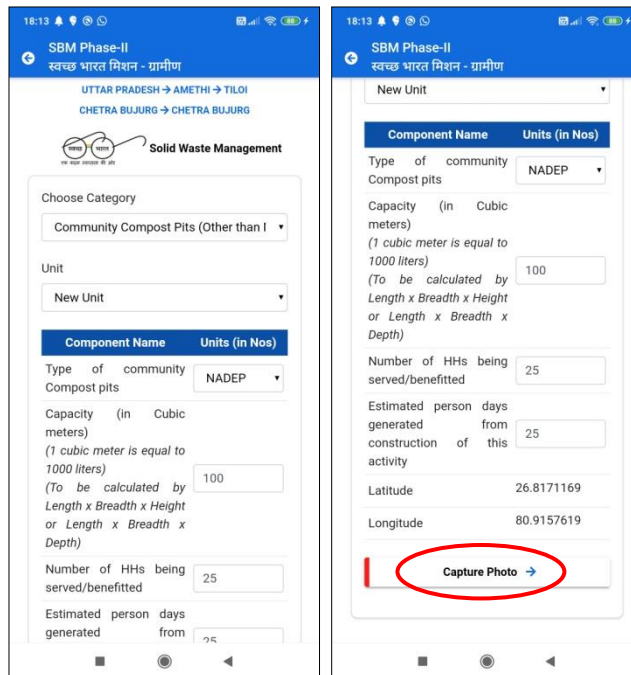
18:13

SBM Phase-II
स्वच्छ भारत मिशन - ग्रामीण

UTTAR PRADESH → AMETHI → TILOI
CHETRA BUJURG → CHETRA BUJURG

स्वच्छ भारत
एक कदम स्वच्छता की ओर

Solid Waste Management

Choose Category
Community Compost Pits (Other than I

Unit
New Unit

| Component Name | Units (in Nos) |
|---|---|
| Type of community Compost pits | NADEP |
| Capacity (in Cubic meters) *(1 cubic meter is equal to 1000 liters)* *(To be calculated by Length x Breadth x Height or Length x Breadth x Depth)* | 100 |
| Number of HHs being served/benefitted | 25 |
| Estimated person days generated from | 25 |

18:13

SBM Phase-II
स्वच्छ भारत मिशन - ग्रामीण

New Unit

| Component Name | Units (in Nos) |
|---|---|
| Type of community Compost pits | NADEP |
| Capacity (in Cubic meters) *(1 cubic meter is equal to 1000 liters)* *(To be calculated by Length x Breadth x Height or Length x Breadth x Depth)* | 100 |
| Number of HHs being served/benefitted | 25 |
| Estimated person days generated from construction of this activity | 25 |
| Latitude | 26.8171169 |
| Longitude | 80.9157619 |

Capture Photo →